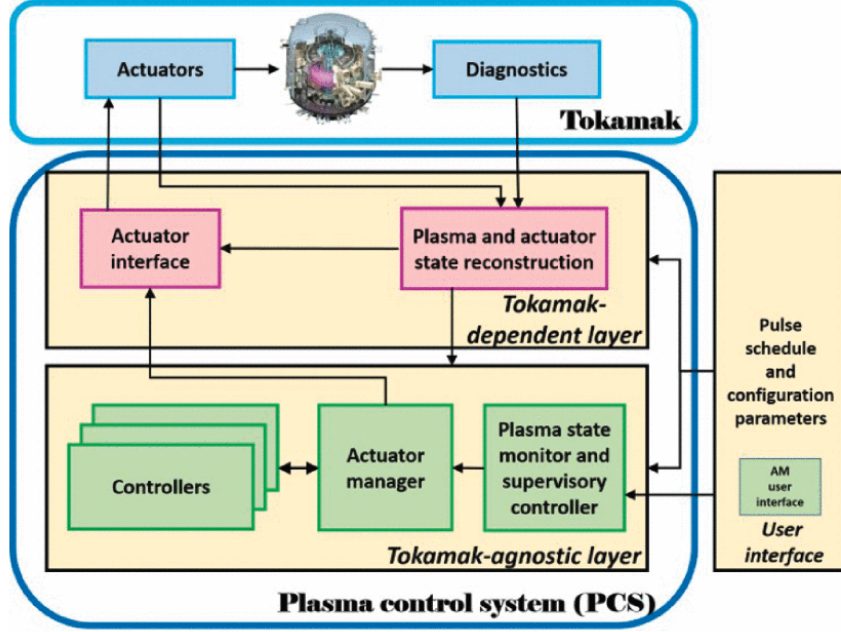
Actuators

Diagnostics

Tokamak

Actuator interface

Plasma and actuator state reconstruction

Tokamak-dependent layer

Pulse schedule and configuration parameters

Controllers

Actuator manager

Plasma state monitor and supervisory controller

AM user interface

User interface

Tokamak-agnostic layer

Plasma control system (PCS)